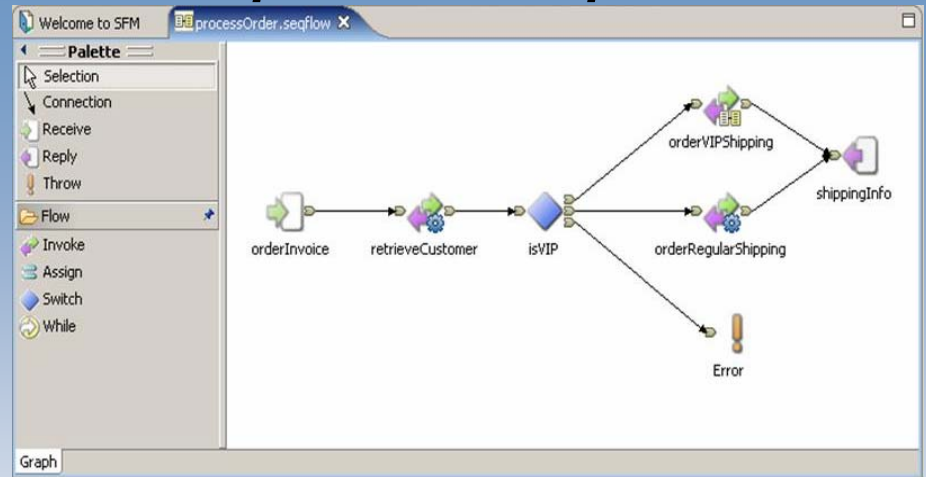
Welcome to SFM
processOrder.seqflow

Palette
Selection
Connection
Receive
Reply
Throw
Flow
Invoke
Assign
Switch
While

orderInvoice
retrieveCustomer
isVIP
orderVIPShipping
orderRegularShipping
shippingInfo
Error

Graph